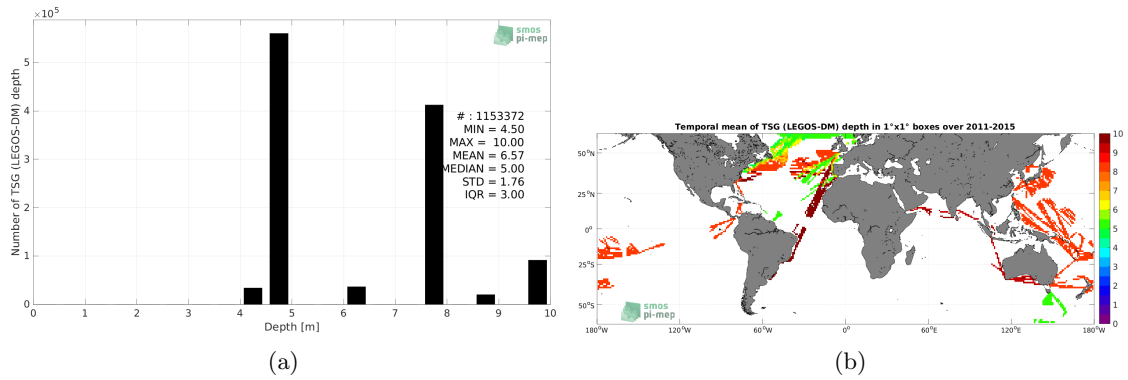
$\times10^5$

smos pi-mep

Number of TSG (LEGOS-DM) depth

5

4

3

2

1

0

# : 1153372
MIN = 4.50
MAX = 10.00
MEAN = 6.57
MEDIAN = 5.00
STD = 1.76
IQR = 3.00

0 1 2 3 4 5 6 7 8 9 10

Depth [m]

(a)

Temporal mean of TSG (LEGOS-DM) depth in 1°x1° boxes over 2011-2015

50°N

25°N

0°

25°S

50°S

smos pi-mep

180°W 120°W 60°W 0° 60°E 120°E 180°W

10
9
8
7
6
5
4
3
2
1
0

(b)